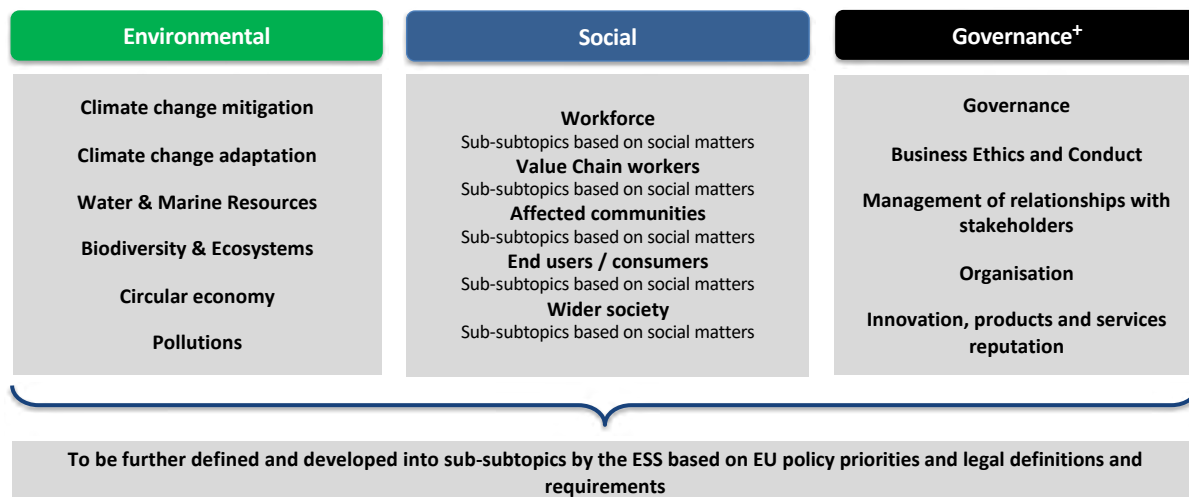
Environmental

Climate change mitigation

Climate change adaptation

Water & Marine Resources

Biodiversity & Ecosystems

Circular economy

Pollutions

Social

Workforce
Sub-subtopics based on social matters
Value Chain workers
Sub-subtopics based on social matters
Affected communities
Sub-subtopics based on social matters
End users / consumers
Sub-subtopics based on social matters
Wider society
Sub-subtopics based on social matters

Governance$^+$

Governance

Business Ethics and Conduct

Management of relationships with stakeholders

Organisation

Innovation, products and services reputation

To be further defined and developed into sub-subtopics by the ESS based on EU policy priorities and legal definitions and requirements